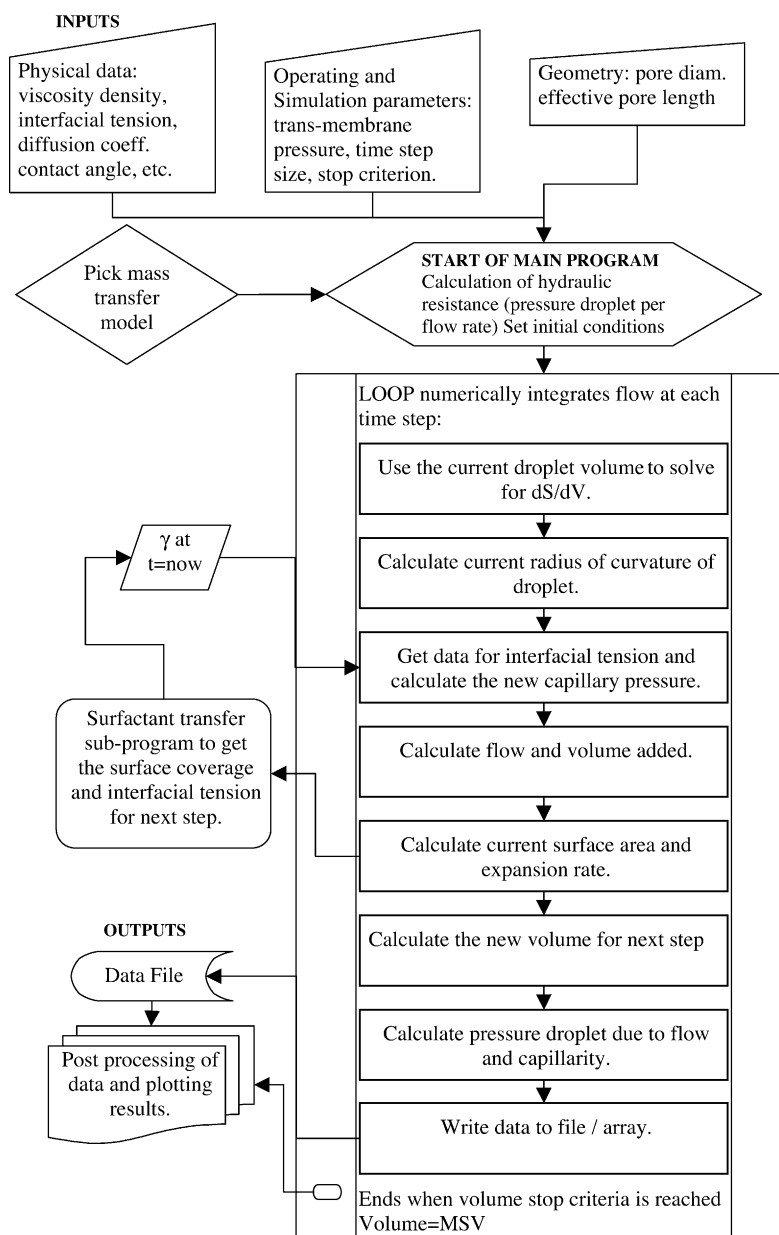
INPUTS

Physical data: viscosity density, interfacial tension, diffusion coeff. contact angle, etc.

Operating and Simulation parameters: trans-membrane pressure, time step size, stop criterion.

Geometry: pore diam. effective pore length

Pick mass transfer model

START OF MAIN PROGRAM
Calculation of hydraulic resistance (pressure droplet per flow rate) Set initial conditions

LOOP numerically integrates flow at each time step:

Use the current droplet volume to solve for dS/dV.

Calculate current radius of curvature of droplet.

$\gamma$ at t=now

Get data for interfacial tension and calculate the new capillary pressure.

Surfactant transfer sub-program to get the surface coverage and interfacial tension for next step.

Calculate flow and volume added.

Calculate current surface area and expansion rate.

OUTPUTS

Calculate the new volume for next step

Data File

Calculate pressure droplet due to flow and capillarity.

Post processing of data and plotting results.

Write data to file / array.

Ends when volume stop criteria is reached Volume=MSV